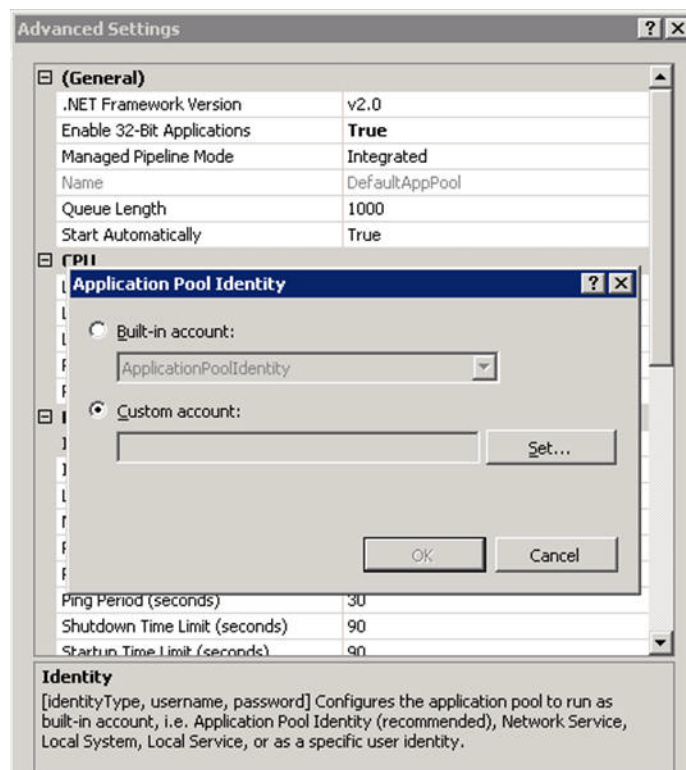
Advanced Settings ? X

(General)

| | |
|---|---|
| .NET Framework Version | v2.0 |
| Enable 32-Bit Applications | True |
| Managed Pipeline Mode | Integrated |
| Name | DefaultAppPool |
| Queue Length | 1000 |
| Start Automatically | True |

CPU

Application Pool Identity ? X

Built-in account:

ApplicationPoolIdentity

Custom account:

Set...

OK

Cancel

| | |
|---|---|
| Ping Period (seconds) | 30 |
| Shutdown Time Limit (seconds) | 90 |
| Startup Time Limit (seconds) | 90 |

Identity
[identityType, username, password] Configures the application pool to run as built-in account, i.e. Application Pool Identity (recommended), Network Service, Local System, Local Service, or as a specific user identity.